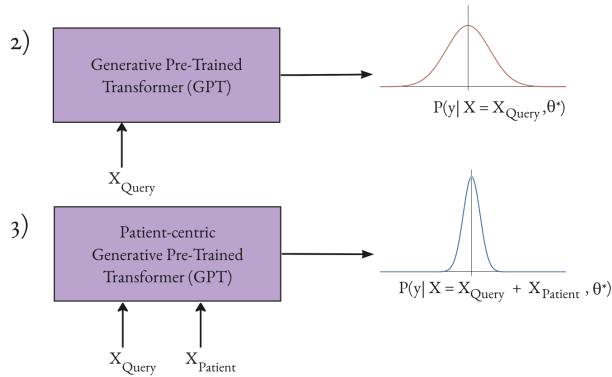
2)

Generative Pre-Trained Transformer (GPT)

$P(y| X = X_{Query}, \theta^{*})$

$X_{Query}$

3)

Patient-centric Generative Pre-Trained Transformer (GPT)

$P(y| X = X_{Query} + X_{Patient}, \theta^{*})$

$X_{Query}$ $X_{Patient}$